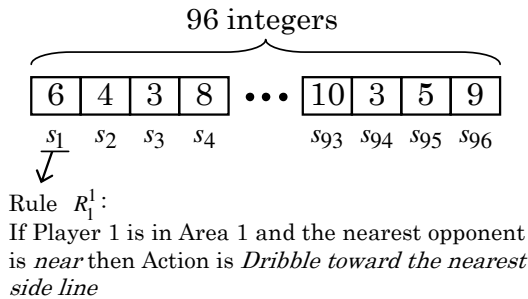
96 integers

| 6 | 4 | 3 | 8 | ••• | 10 | 3 | 5 | 9 |
|---|---|---|---|---|---|---|---|---|
| $s_1$ | $s_2$ | $s_3$ | $s_4$ | | $s_{93}$ | $s_{94}$ | $s_{95}$ | $s_{96}$ |

Rule $R_1^1$:
If Player 1 is in Area 1 and the nearest opponent is *near* then Action is *Dribble toward the nearest side line*